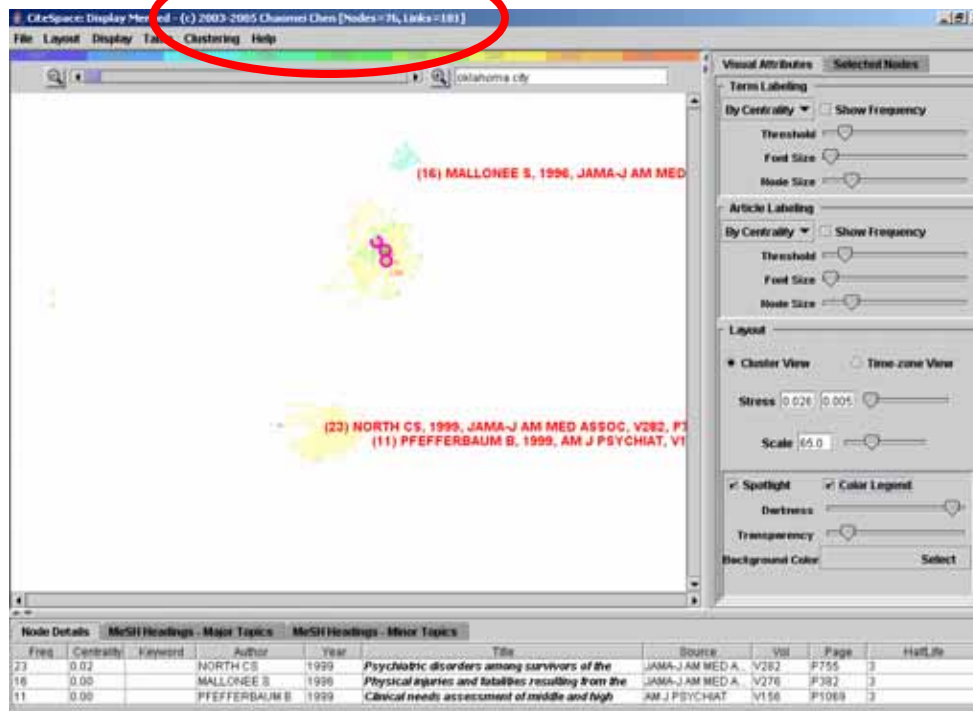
CiteSpace: Display Me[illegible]ed - (c) 2003-2005 Chaomei Chen [Nodes=76, Links=181]

File Layout Display Ta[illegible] Clustering Help

oklahoma city

(16) MALLONEE S, 1996, JAMA-J AM MED

(23) NORTH CS, 1999, JAMA-J AM MED ASSOC, V282, P7
(11) PFEFFERBAUM B, 1999, AM J PSYCHIAT, V1

Visual Attributes Selected Nodes

Term Labeling
By Centrality Show Frequency
Threshold
Font Size
Node Size

Article Labeling
By Centrality Show Frequency
Threshold
Font Size
Node Size

Layout
Cluster View Time zone View
Stress 0.028 0.005
Scale 65.0

Spotlight Color Legend
Darkness
Transparency
Background Color Select

Node Details MeSH Headings - Major Topics MeSH Headings - Minor Topics

| Freq | Centrality | Keyword | Author | Year | Title | Source | Vol | Page | HalfLife |
|---|---|---|---|---|---|---|---|---|---|
| 23 | 0.02 | | NORTH CS | 1999 | Psychiatric disorders among survivors of the | JAMA-J AM MED A... | V282 | P755 | 3 |
| 16 | 0.00 | | MALLONEE S | 1996 | Physical injuries and fatalities resulting from the | JAMA-J AM MED A... | V276 | P382 | 3 |
| 11 | 0.00 | | PFEFFERBAUM B | 1999 | Clinical needs assessment of middle and high | AM J PSYCHIAT | V156 | P1069 | 3 |